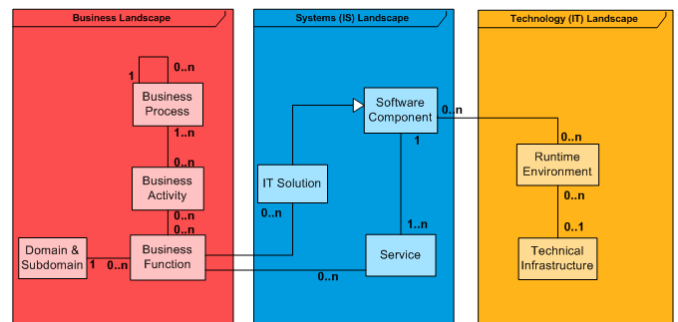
Business Landscape

Systems (IS) Landscape

Technology (IT) Landscape

1
0..n
Business Process
1..n
0..n
Business Activity
0..n
0..n
Domain & Subdomain
1
0..n
Business Function

IT Solution
0..n
Software Component
0..n
1
1..n
Service
0..n

0..n
Runtime Environment
0..n
0..1
Technical Infrastructure